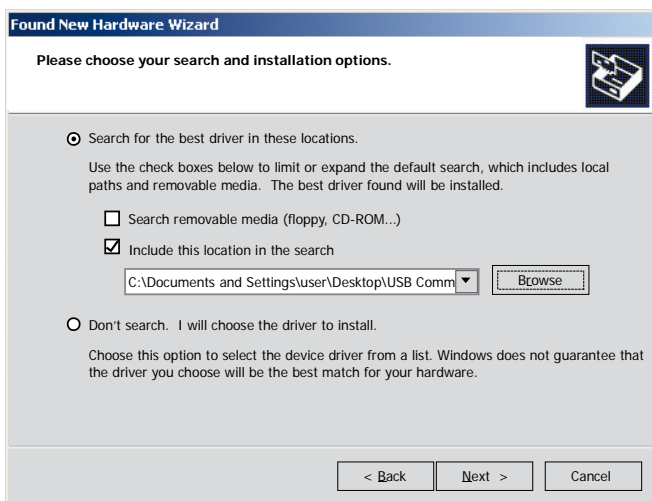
Found New Hardware Wizard

Please choose your search and installation options.

Search for the best driver in these locations.

Use the check boxes below to limit or expand the default search, which includes local paths and removable media. The best driver found will be installed.

Search removable media (floppy, CD-ROM...)

Include this location in the search

C:\Documents and Settings\user\Desktop\USB Comm

Browse

Don't search. I will choose the driver to install.

Choose this option to select the device driver from a list. Windows does not guarantee that the driver you choose will be the best match for your hardware.

< Back

Next >

Cancel